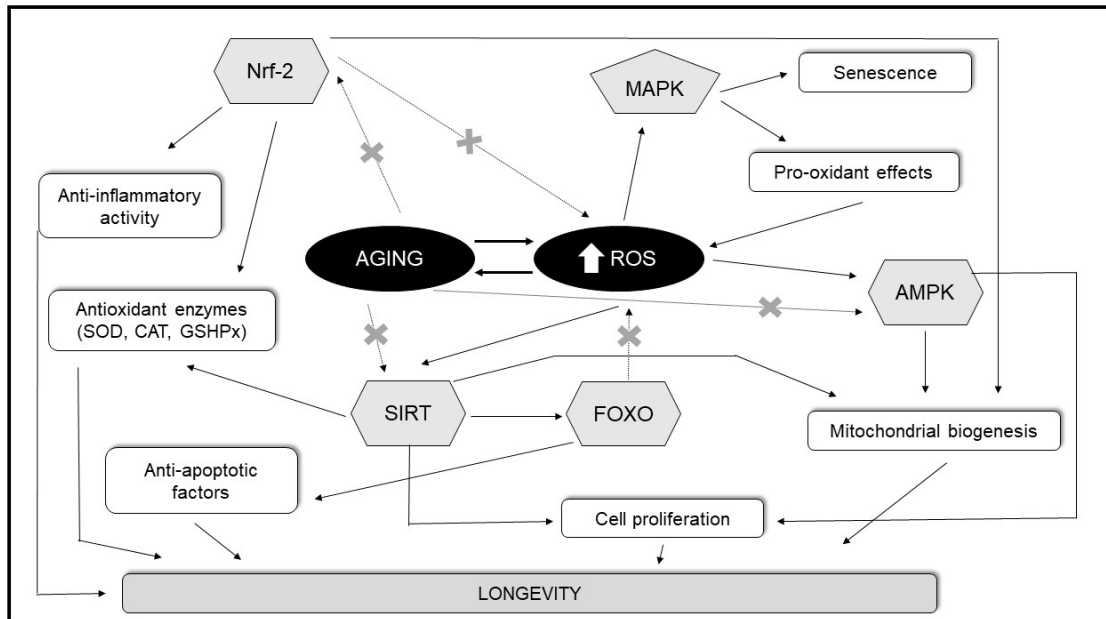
Nrf-2

MAPK

Senescence

Pro-oxidant effects

Anti-inflammatory activity

AGING

ROS

AMPK

Antioxidant enzymes (SOD, CAT, GSHPx)

SIRT

FOXO

Mitochondrial biogenesis

Anti-apoptotic factors

Cell proliferation

LONGEVITY